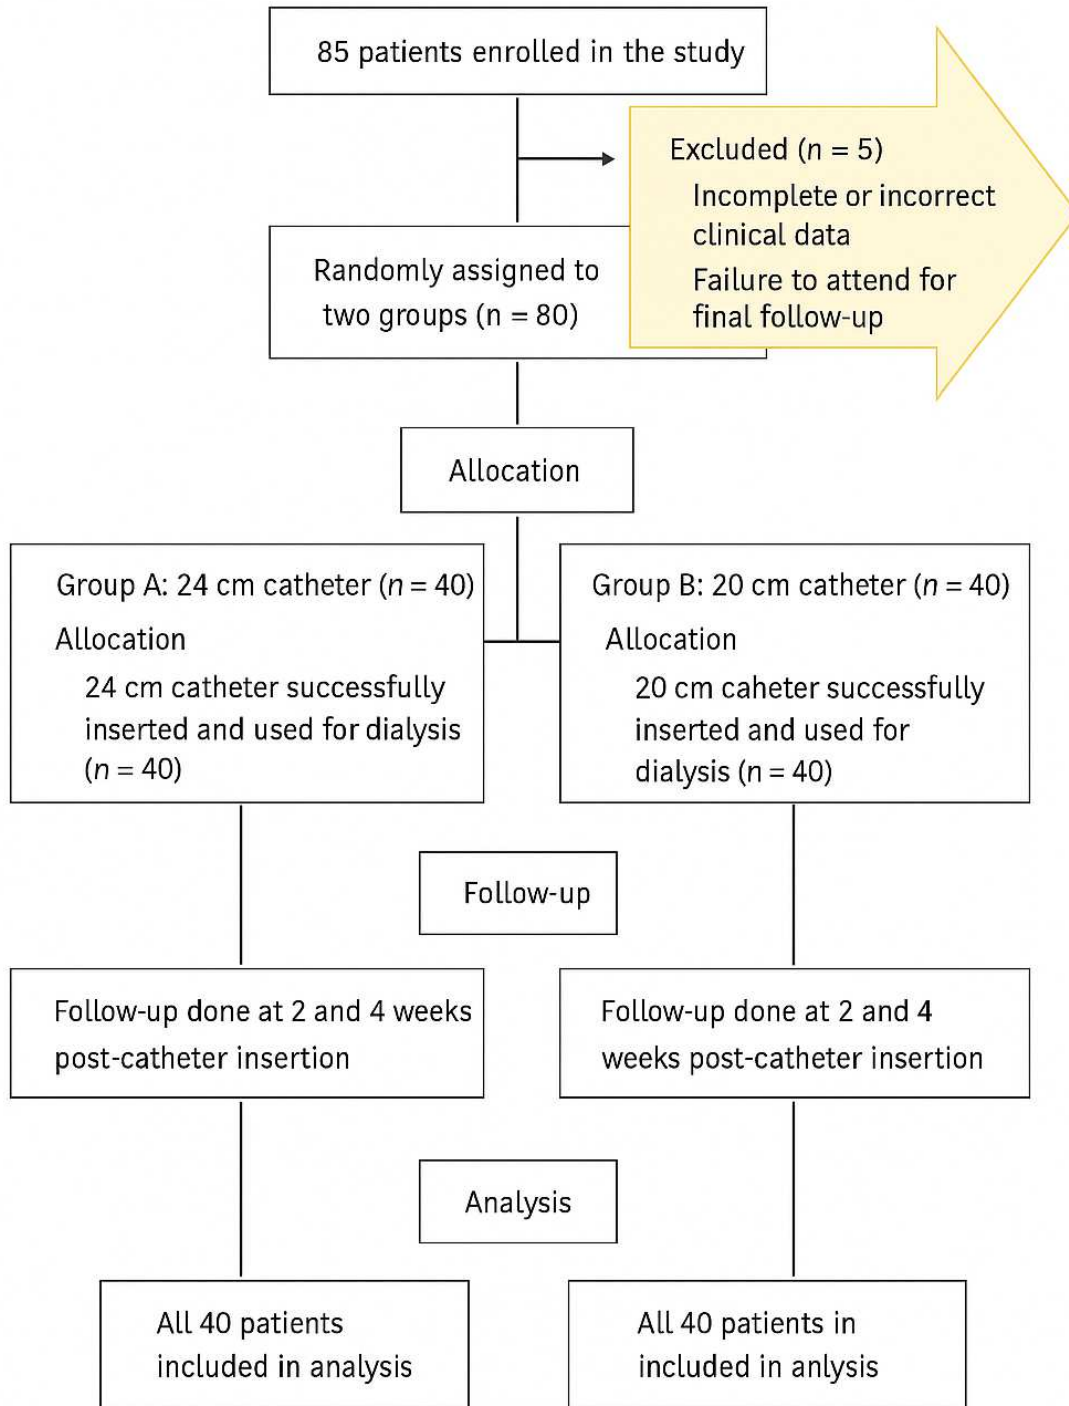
85 patients enrolled in the study

Excluded ($n$ = 5)
Incomplete or incorrect clinical data
Failure to attend for final follow-up

Randomly assigned to two groups (n = 80)

Allocation

Group A: 24 cm catheter ($n$ = 40)
Allocation
24 cm catheter successfully inserted and used for dialysis ($n$ = 40)

Group B: 20 cm catheter ($n$ = 40)
Allocation
20 cm caheter successfully inserted and used for dialysis ($n$ = 40)

Follow-up

Follow-up done at 2 and 4 weeks post-catheter insertion

Follow-up done at 2 and 4 weeks post-catheter insertion

Analysis

All 40 patients included in analysis

All 40 patients in included in anlysis